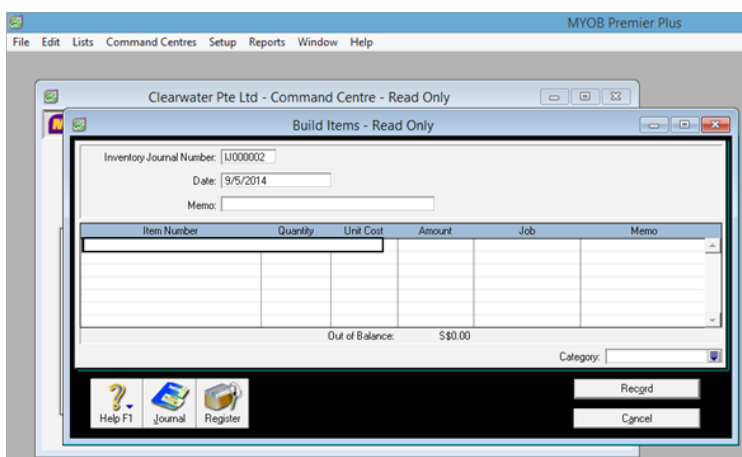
MYOB Premier Plus

File Edit Lists Command Centres Setup Reports Window Help

Clearwater Pte Ltd - Command Centre - Read Only

Build Items - Read Only

Inventory Journal Number: IJ000002

Date: 9/5/2014

Memo:

| Item Number | Quantity | Unit Cost | Amount | Job | Memo |
|---|---|---|---|---|---|
| | | | | | |

Out of Balance: S$0.00

Category:

Help F1 Journal Register

Record

Cancel